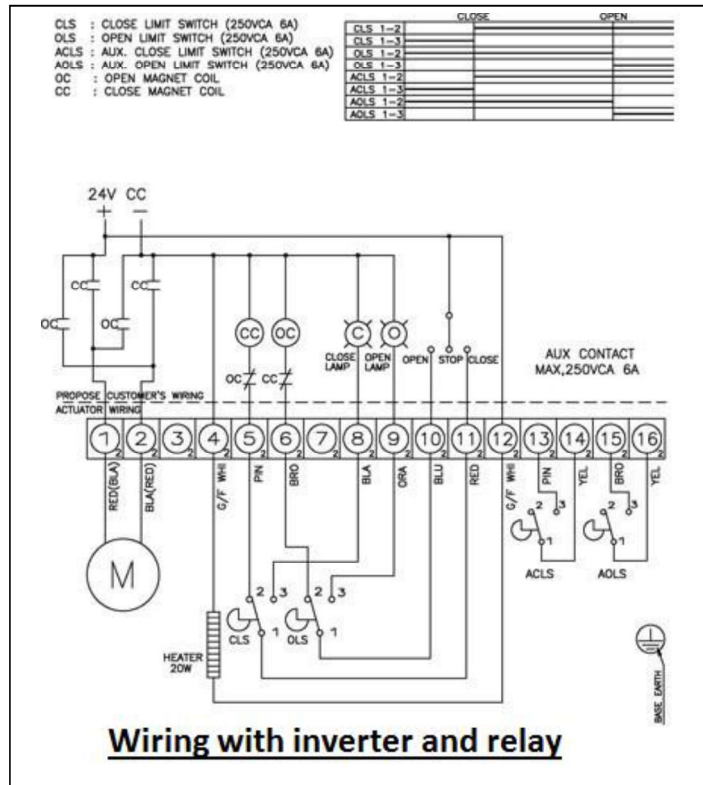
CLS : CLOSE LIMIT SWITCH (250VCA 6A)
OLS : OPEN LIMIT SWITCH (250VCA 6A)
ACLS : AUX. CLOSE LIMIT SWITCH (250VCA 6A)
AOLS : AUX. OPEN LIMIT SWITCH (250VCA 6A)
OC : OPEN MAGNET COIL
CC : CLOSE MAGNET COIL

| | CLOSE | OPEN |
|---|---|---|
| CLS 1-2 | | |
| CLS 1-3 | | |
| OLS 1-2 | | |
| OLS 1-3 | | |
| ACLS 1-2 | | |
| ACLS 1-3 | | |
| AOLS 1-2 | | |
| AOLS 1-3 | | |

24V CC
+ −

CC CC
OC OC

CC OC
OC CC

C O
CLOSE LAMP OPEN LAMP

OPEN STOP CLOSE

AUX CONTACT
MAX,250VCA 6A

PROPOSE CUSTOMER'S WIRING
ACTUATOR WIRING

1 2 3 4 5 6 7 8 9 10 11 12 13 14 15 16

RED(BLA) BLA(RED) G/F WHI PIN BRO BLA ORA BLU RED G/F WHI PIN YEL BRO YEL

M

2 3
1
ACLS

2 3
1
AOLS

2 3
CLS 1

2 3
OLS 1

HEATER
20W

BASE EARTH

Wiring with inverter and relay